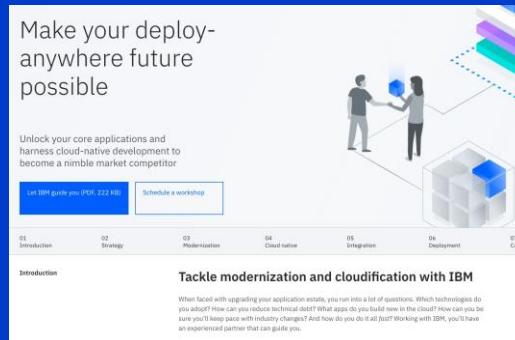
Make your deploy-anywhere future possible

Unlock your core applications and harness cloud-native development to become a nimble market competitor

Let IBM guide you (PDF, 222 KB)

Schedule a workshop

01
Introduction

02
Strategy

03
Modernization

04
Cloud native

05
Integration

06
Deployment

07
C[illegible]

Introduction

Tackle modernization and cloudification with IBM

When faced with upgrading your application estate, you run into a lot of questions. Which technologies do you adopt? How can you reduce technical debt? What apps do you build new in the cloud? How can you be sure you'll keep pace with industry changes? And how do you do it all fast? Working with IBM, you'll have an experienced partner that can guide you.